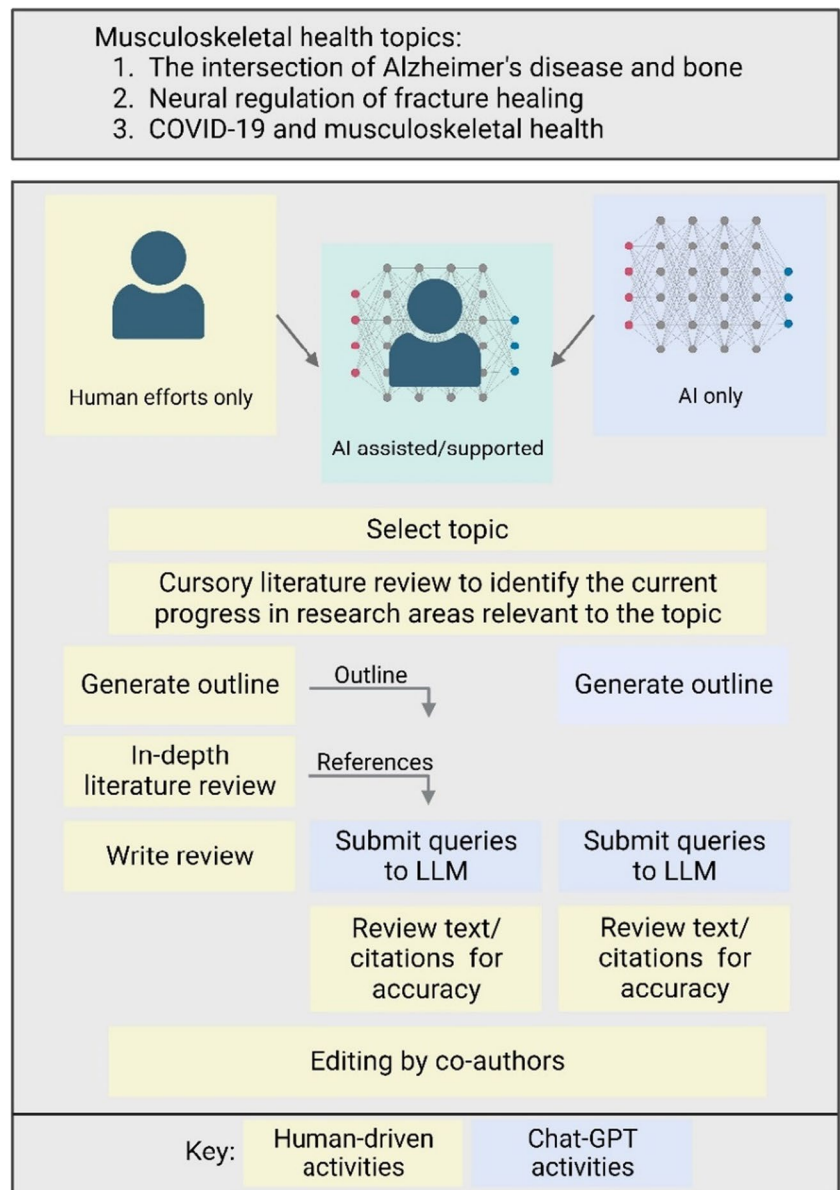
Musculoskeletal health topics:
1. The intersection of Alzheimer's disease and bone
2. Neural regulation of fracture healing
3. COVID-19 and musculoskeletal health

Human efforts only

AI assisted/supported

AI only

Select topic

Cursory literature review to identify the current progress in research areas relevant to the topic

Generate outline

Outline

Generate outline

In-depth literature review

References

Write review

Submit queries to LLM

Submit queries to LLM

Review text/ citations for accuracy

Review text/ citations for accuracy

Editing by co-authors

Key:

Human-driven activities

Chat-GPT activities